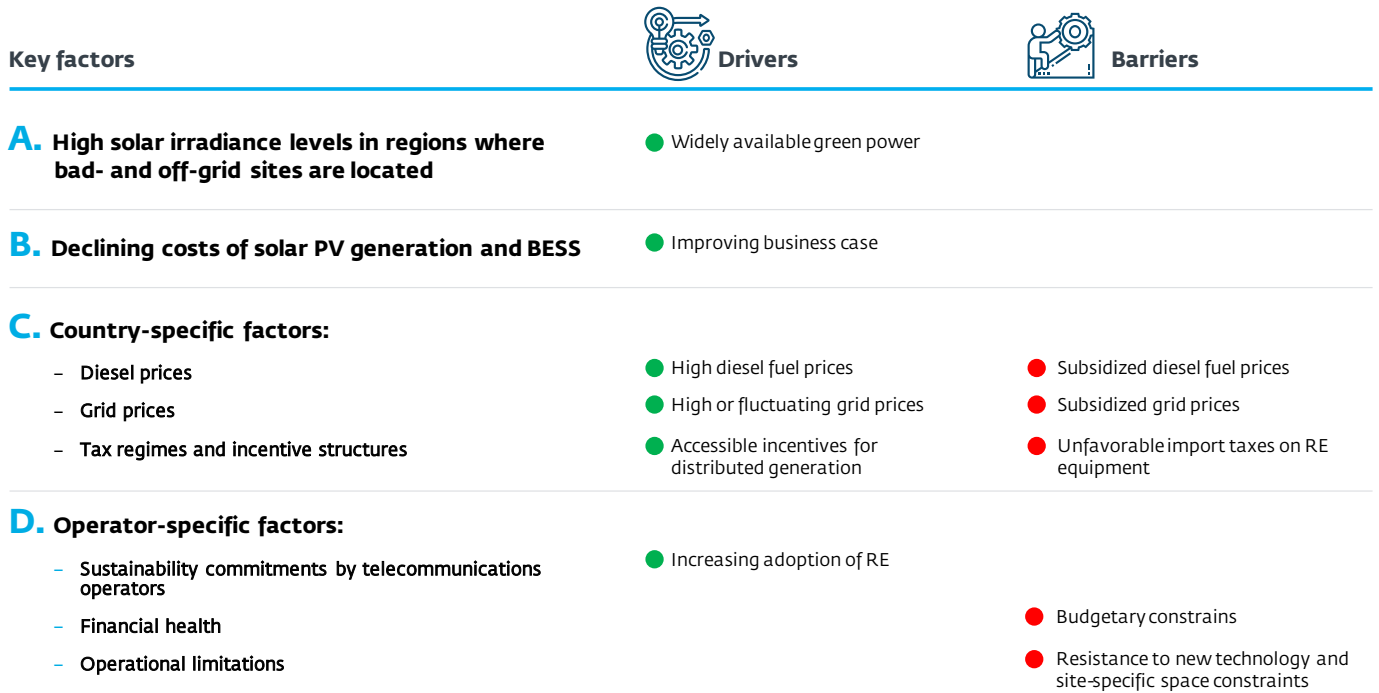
| Key factors | Drivers | Barriers |
|---|---|---|
| A. High solar irradiance levels in regions where bad- and off-grid sites are located | Widely available green power | |
| B. Declining costs of solar PV generation and BESS | Improving business case | |
| C. Country-specific factors: | | |
| – Diesel prices | High diesel fuel prices | Subsidized diesel fuel prices |
| – Grid prices | High or fluctuating grid prices | Subsidized grid prices |
| – Tax regimes and incentive structures | Accessible incentives for distributed generation | Unfavorable import taxes on RE equipment |
| D. Operator-specific factors: | | |
| – Sustainability commitments by telecommunications operators | Increasing adoption of RE | |
| – Financial health | | Budgetary constrains |
| – Operational limitations | | Resistance to new technology and site-specific space constraints |